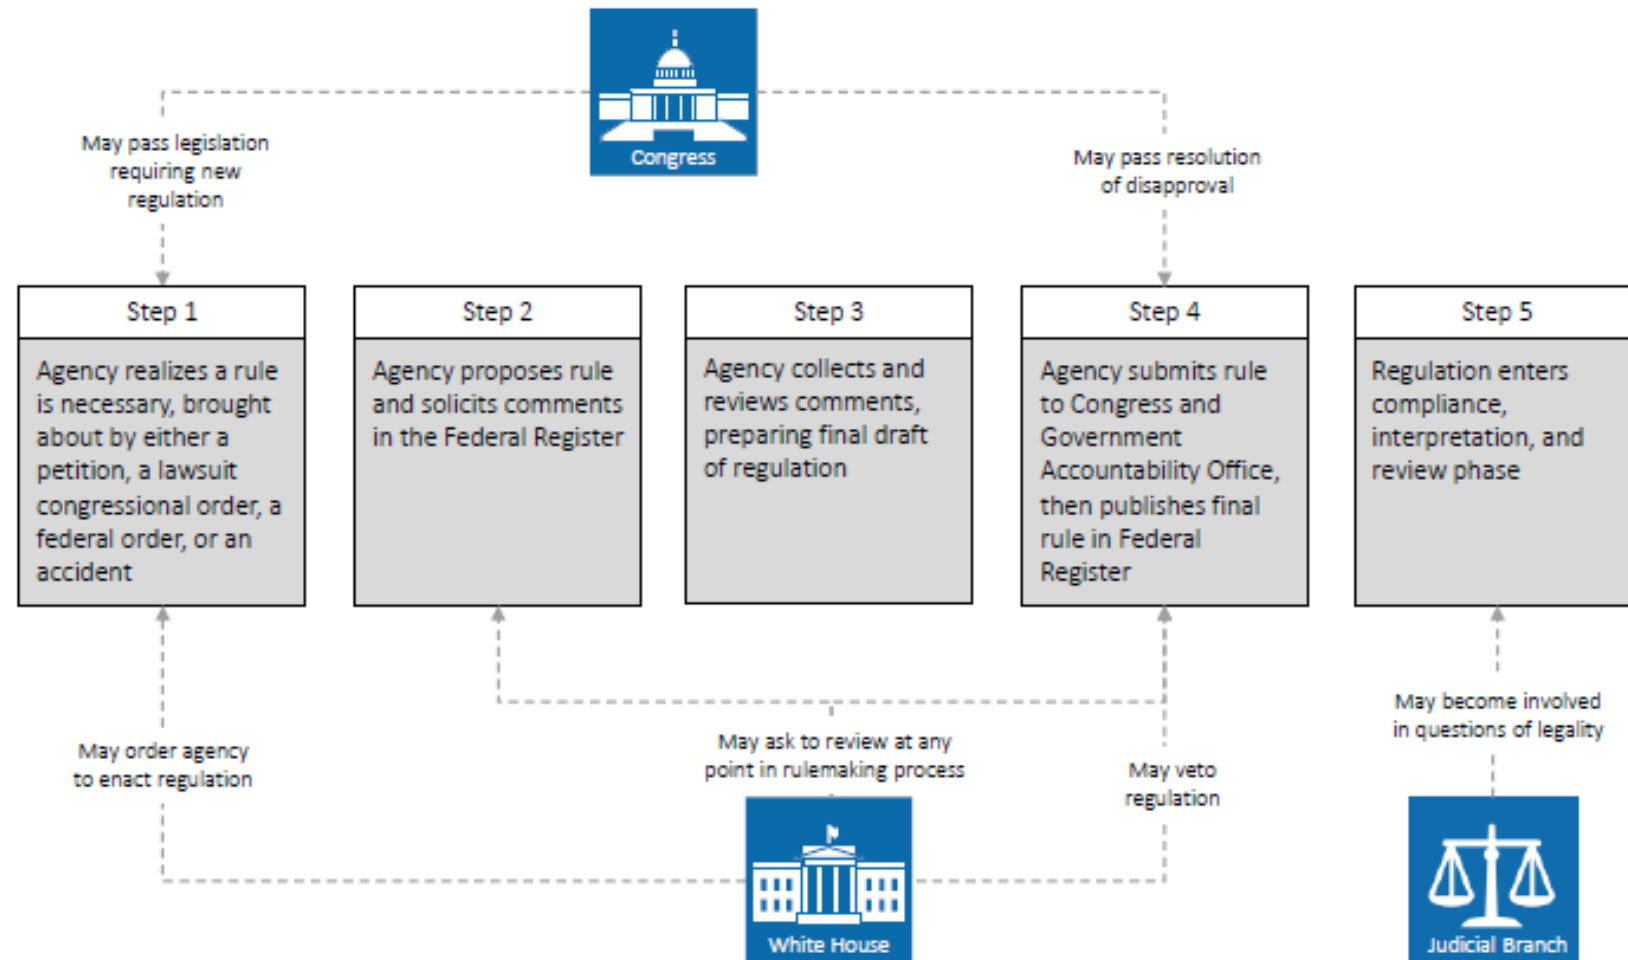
Congress

May pass legislation requiring new regulation

May pass resolution of disapproval

Step 1

Agency realizes a rule is necessary, brought about by either a petition, a lawsuit congressional order, a federal order, or an accident

Step 2

Agency proposes rule and solicits comments in the Federal Register

Step 3

Agency collects and reviews comments, preparing final draft of regulation

Step 4

Agency submits rule to Congress and Government Accountability Office, then publishes final rule in Federal Register

Step 5

Regulation enters compliance, interpretation, and review phase

May order agency to enact regulation

May ask to review at any point in rulemaking process

May veto regulation

May become involved in questions of legality

White House

Judicial Branch